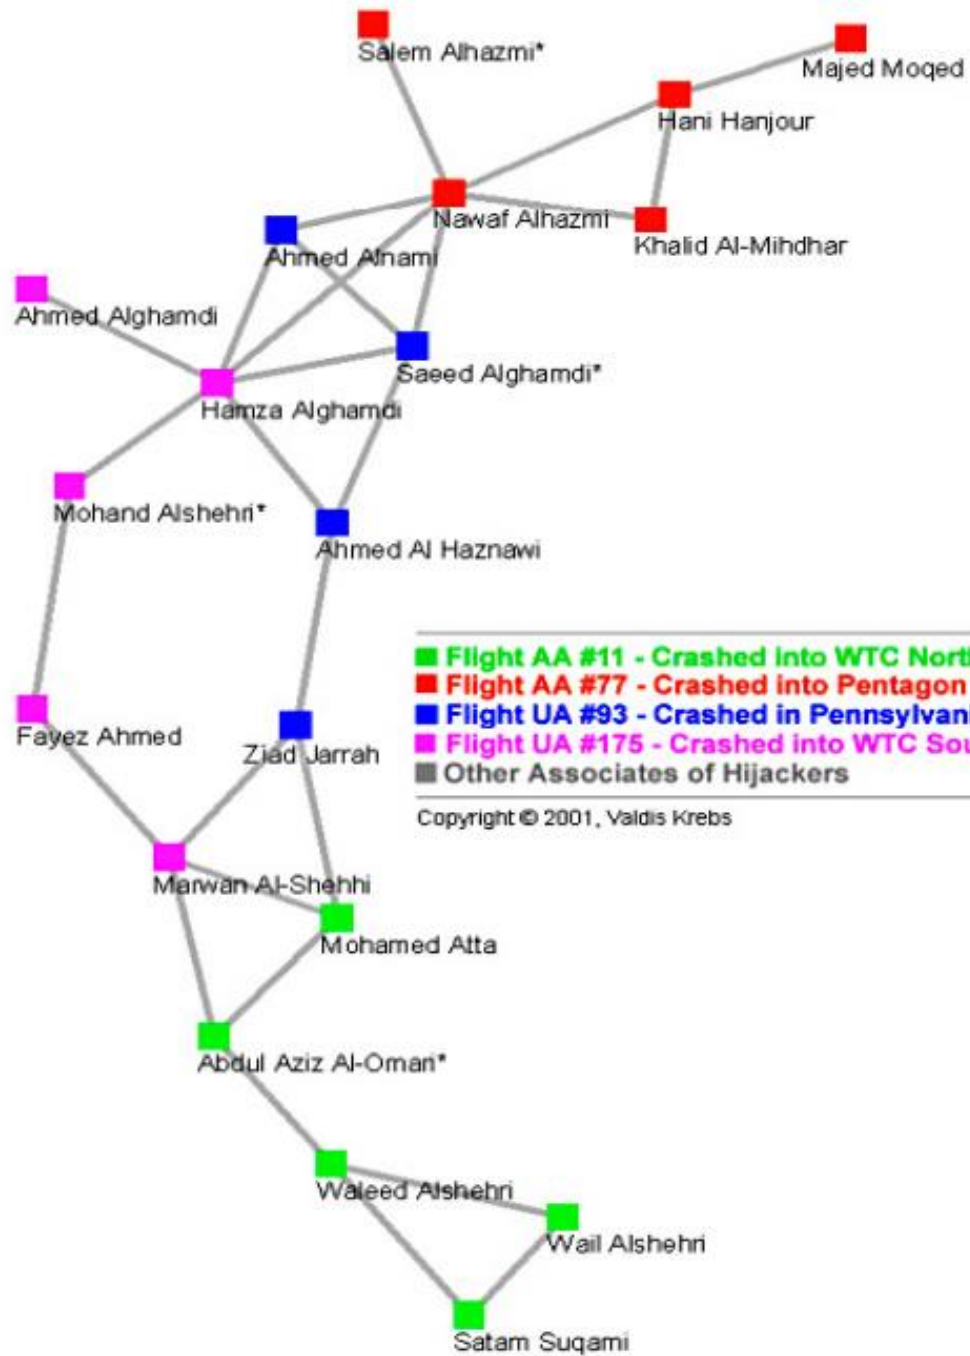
Salem Alhazmi*
Majed Moqed
Hani Hanjour
Nawaf Alhazmi
Khalid Al-Mihdhar
Ahmed Alnami
Ahmed Alghamdi
Saeed Alghamdi*
Hamza Alghamdi
Mohand Alshehri*
Ahmed Al Haznawi
Flight AA #11 - Crashed into WTC Nort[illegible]
Flight AA #77 - Crashed into Pentagon
Flight UA #93 - Crashed in Pennsylvan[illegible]
Flight UA #175 - Crashed into WTC Sou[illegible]
Other Associates of Hijackers
Copyright © 2001, Valdis Krebs
Fayez Ahmed
Ziad Jarrah
Marwan Al-Shehhi
Mohamed Atta
Abdul Aziz Al-Omari*
Waleed Alshehri
Wail Alshehri
Satam Suqami